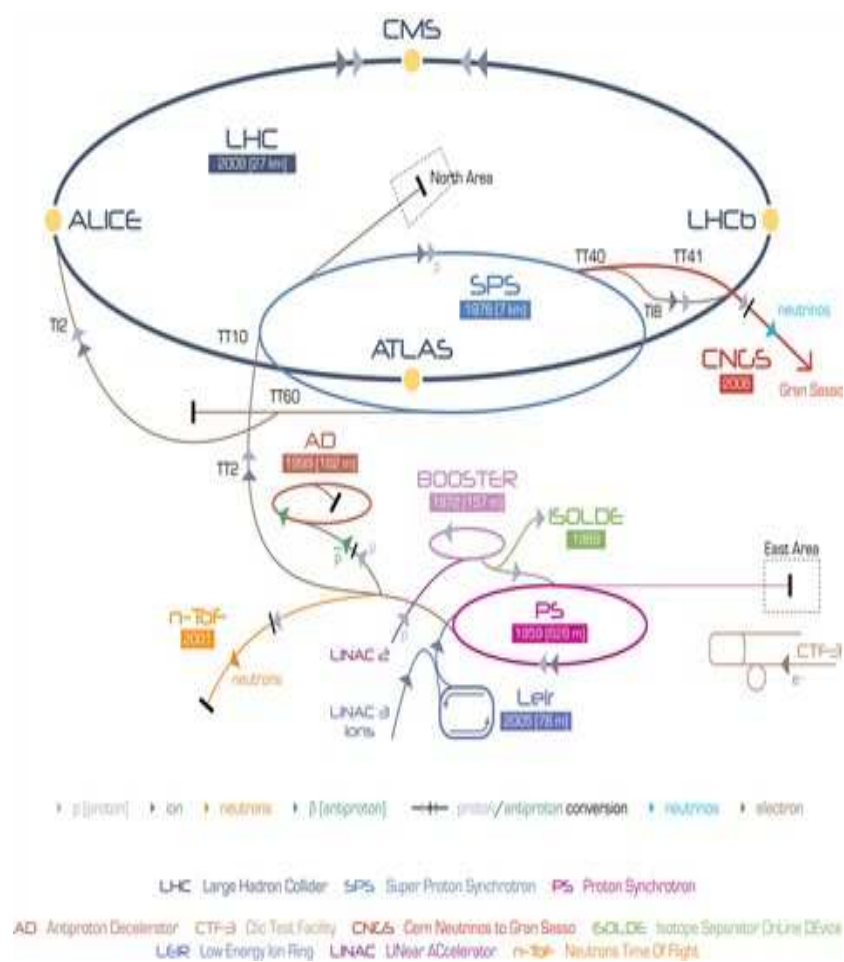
CMS

LHC
2008 (27 km)

North Area

ALICE

LHCb

TT40 TT41

SPS
1976 (7 km)

neutrinos

TI8

TI2

TT10

ATLAS

CNGS
2006

Gran Sasso

TT60

AD
1999 (182 m)

TT2

BOOSTER
1972 (157 m)

ISOLDE
1989

East Area

n-ToF
2001

PS
1959 (628 m)

LINAC 2

CTF-3

neutrons

LINAC 3
Ions

LEIR
2005 (78 m)

e⁻

p (proton) ion neutrons p̄ (antiproton) proton/antiproton conversion neutrinos electron

LHC Large Hadron Collider SPS Super Proton Synchrotron PS Proton Synchrotron

AD Antiproton Decelerator CTF-3 Clic Test Facility CNGS Cern Neutrinos to Gran Sasso ISOLDE Isotope Separator OnLine DEvice
LEIR Low Energy Ion Ring LINAC LINear ACcelerator n-ToF Neutrons Time Of Flight